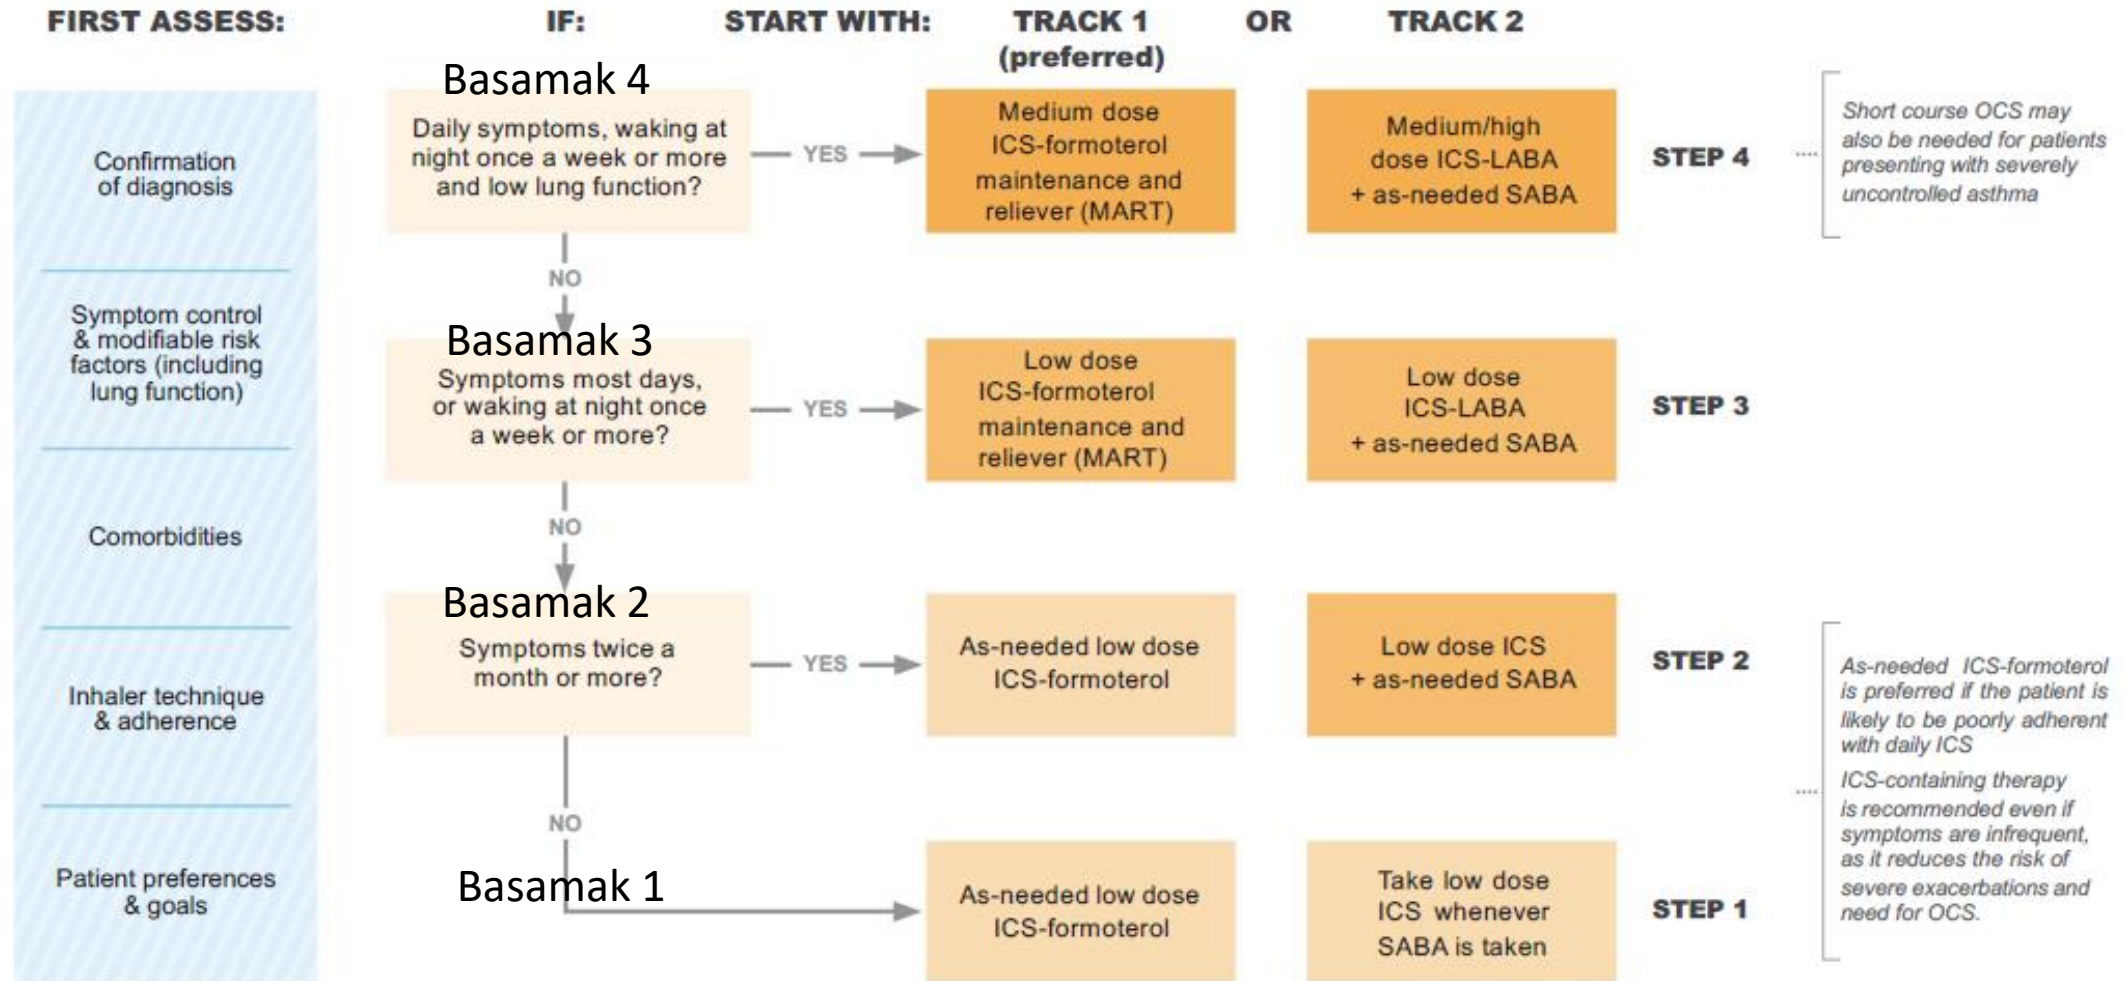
FIRST ASSESS: IF: START WITH: TRACK 1 (preferred) OR TRACK 2

Confirmation of diagnosis

Symptom control & modifiable risk factors (including lung function)

Comorbidities

Inhaler technique & adherence

Patient preferences & goals

Basamak 4
Daily symptoms, waking at night once a week or more and low lung function?

YES

Medium dose ICS-formoterol maintenance and reliever (MART)

Medium/high dose ICS-LABA + as-needed SABA

STEP 4

Short course OCS may also be needed for patients presenting with severely uncontrolled asthma

NO

Basamak 3
Symptoms most days, or waking at night once a week or more?

YES

Low dose ICS-formoterol maintenance and reliever (MART)

Low dose ICS-LABA + as-needed SABA

STEP 3

NO

Basamak 2
Symptoms twice a month or more?

YES

As-needed low dose ICS-formoterol

Low dose ICS + as-needed SABA

STEP 2

As-needed ICS-formoterol is preferred if the patient is likely to be poorly adherent with daily ICS

ICS-containing therapy is recommended even if symptoms are infrequent, as it reduces the risk of severe exacerbations and need for OCS.

NO

Basamak 1

As-needed low dose ICS-formoterol

Take low dose ICS whenever SABA is taken

STEP 1